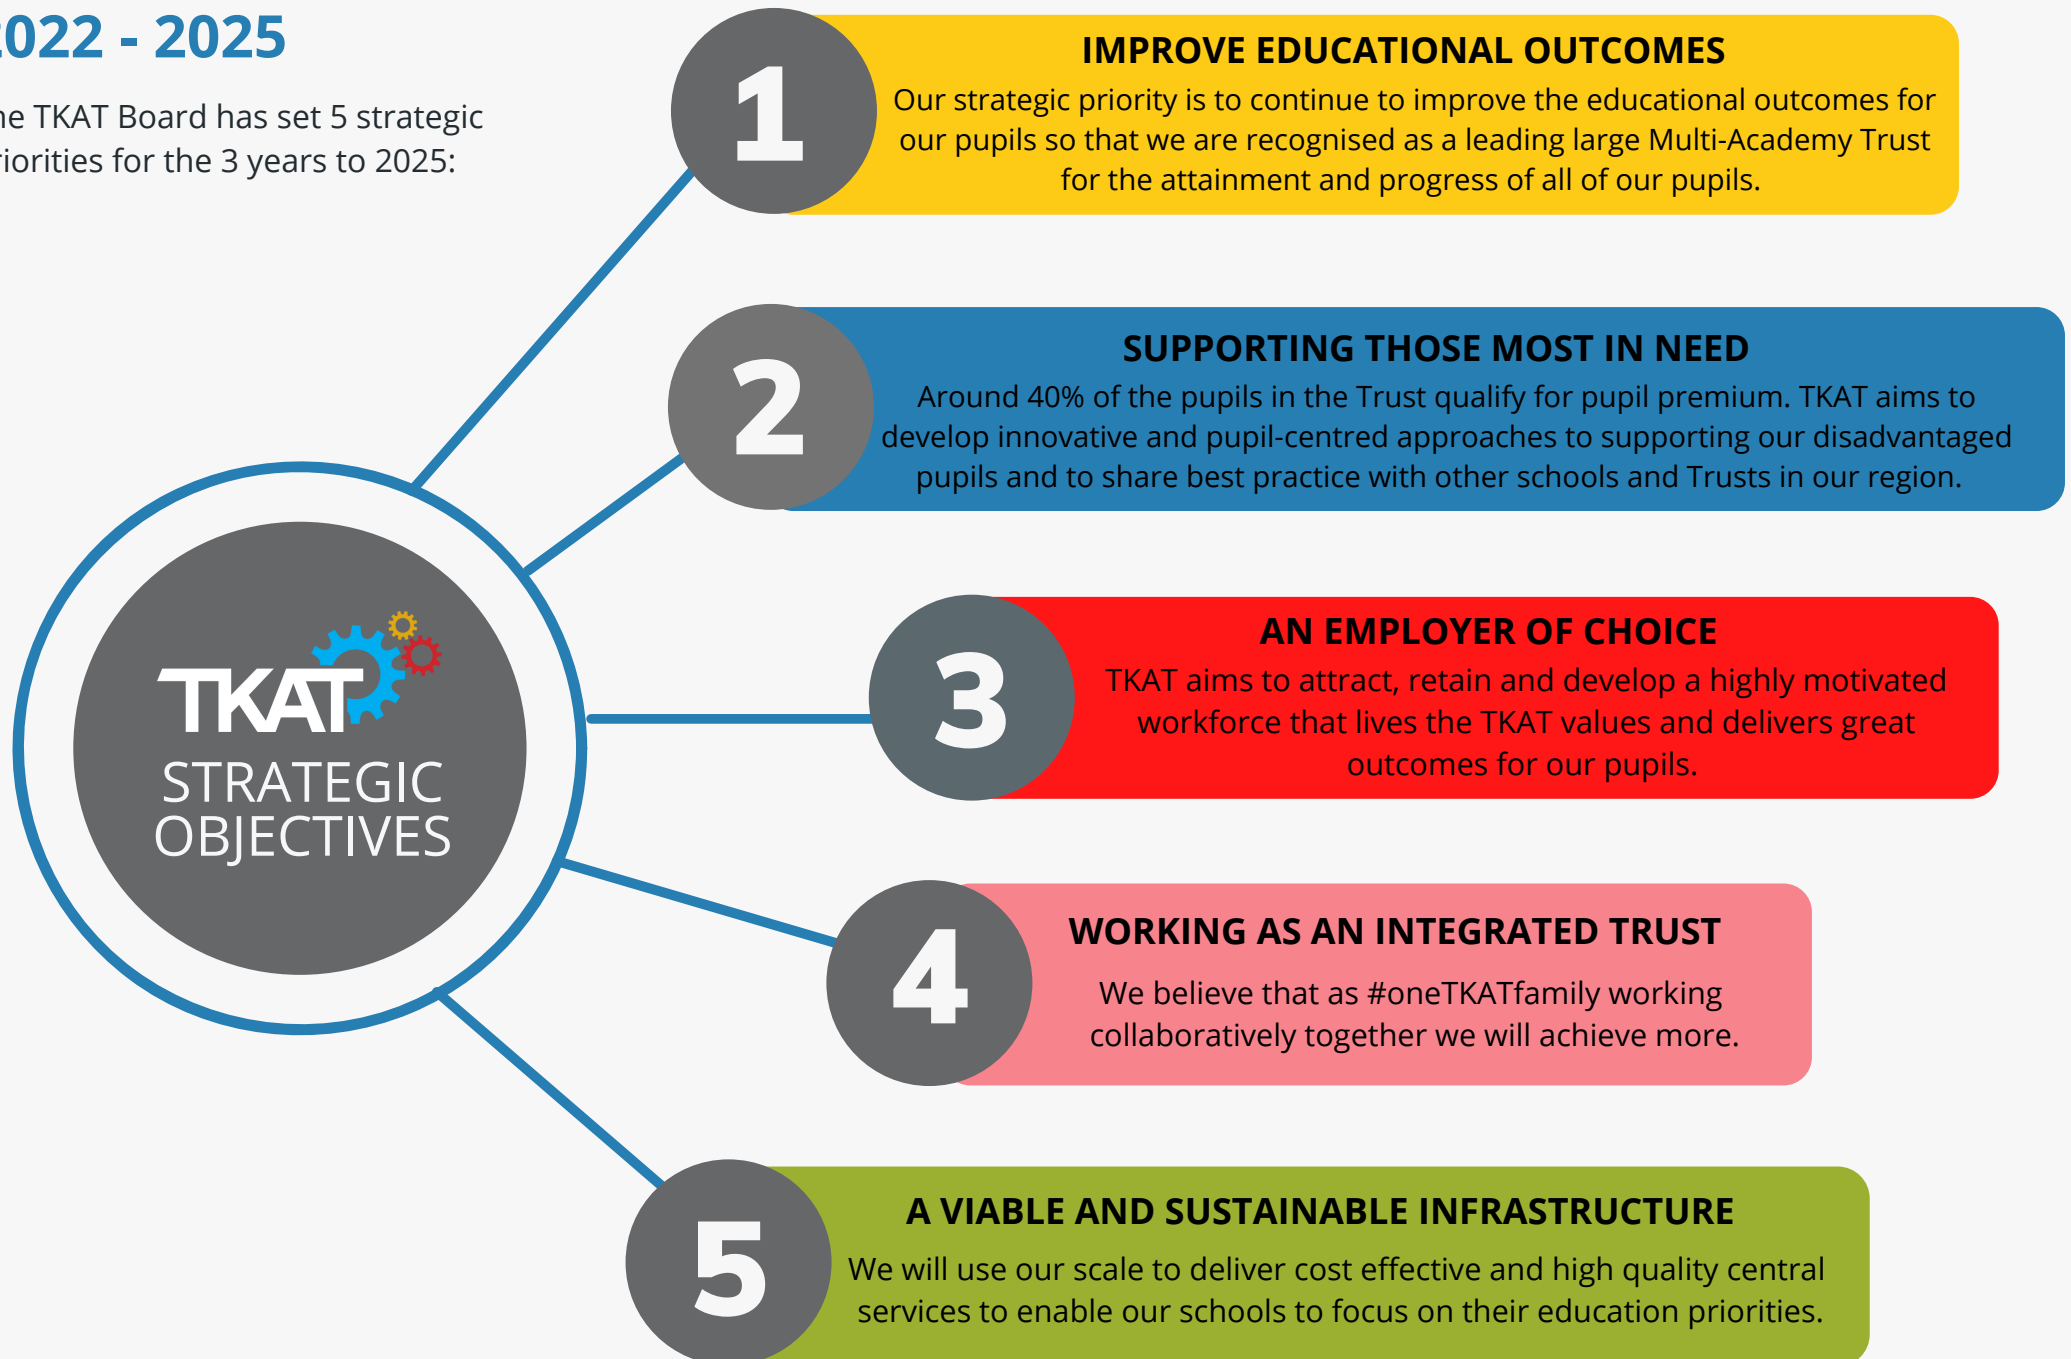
022 - 2025

ne TKAT Board has set 5 strategic iorities for the 3 years to 2025:

TKAT
STRATEGIC OBJECTIVES

1
IMPROVE EDUCATIONAL OUTCOMES
Our strategic priority is to continue to improve the educational outcomes for our pupils so that we are recognised as a leading large Multi-Academy Trust for the attainment and progress of all of our pupils.

2
SUPPORTING THOSE MOST IN NEED
Around 40% of the pupils in the Trust qualify for pupil premium. TKAT aims to develop innovative and pupil-centred approaches to supporting our disadvantaged pupils and to share best practice with other schools and Trusts in our region.

3
AN EMPLOYER OF CHOICE
TKAT aims to attract, retain and develop a highly motivated workforce that lives the TKAT values and delivers great outcomes for our pupils.

4
WORKING AS AN INTEGRATED TRUST
We believe that as #oneTKATfamily working collaboratively together we will achieve more.

5
A VIABLE AND SUSTAINABLE INFRASTRUCTURE
We will use our scale to deliver cost effective and high quality central services to enable our schools to focus on their education priorities.